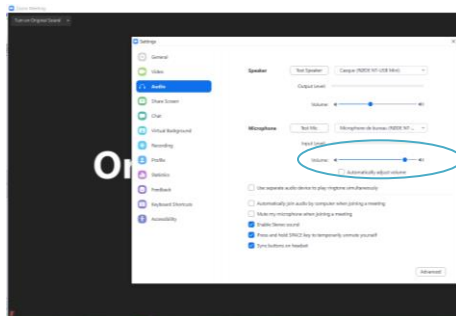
Zoom Meeting

Turn on Original Sound

Settings

General

Video

Audio

Share Screen

Chat

Virtual Background

Recording

Profile

Statistics

Feedback

Keyboard Shortcuts

Accessibility

Speaker

Test Speaker

Casque (INBEX NY USB Mini)

Output Level:

Volume:

Microphone

Test Mic

Microphone de bureau (INBEX NY ...

Input Level:

Volume:

Automatically adjust volume

Use separate audio device to play ringtone simultaneously

Automatically join audio by computer when joining a meeting

Mute my microphone when joining a meeting

Enable Stereo sound

Press and hold SPACE key to temporarily unmute yourself

Sync buttons on headset

Advanced

Or